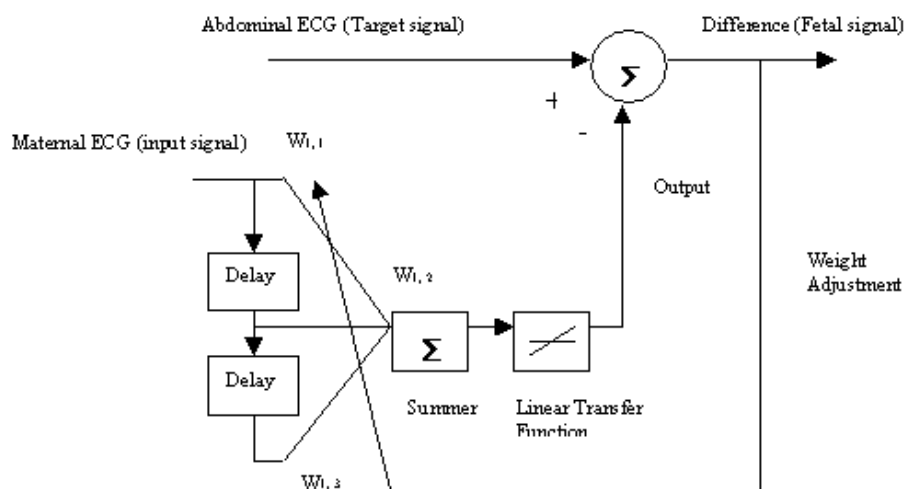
Abdominal ECG (Target signal)

Difference (Fetal signal)

$\Sigma$

+

-

Maternal ECG (input signal)

$W_{1,1}$

Output

Delay

$W_{1,2}$

Weight Adjustment

$\Sigma$

Delay

Summer

Linear Transfer Function

$W_{1,3}$